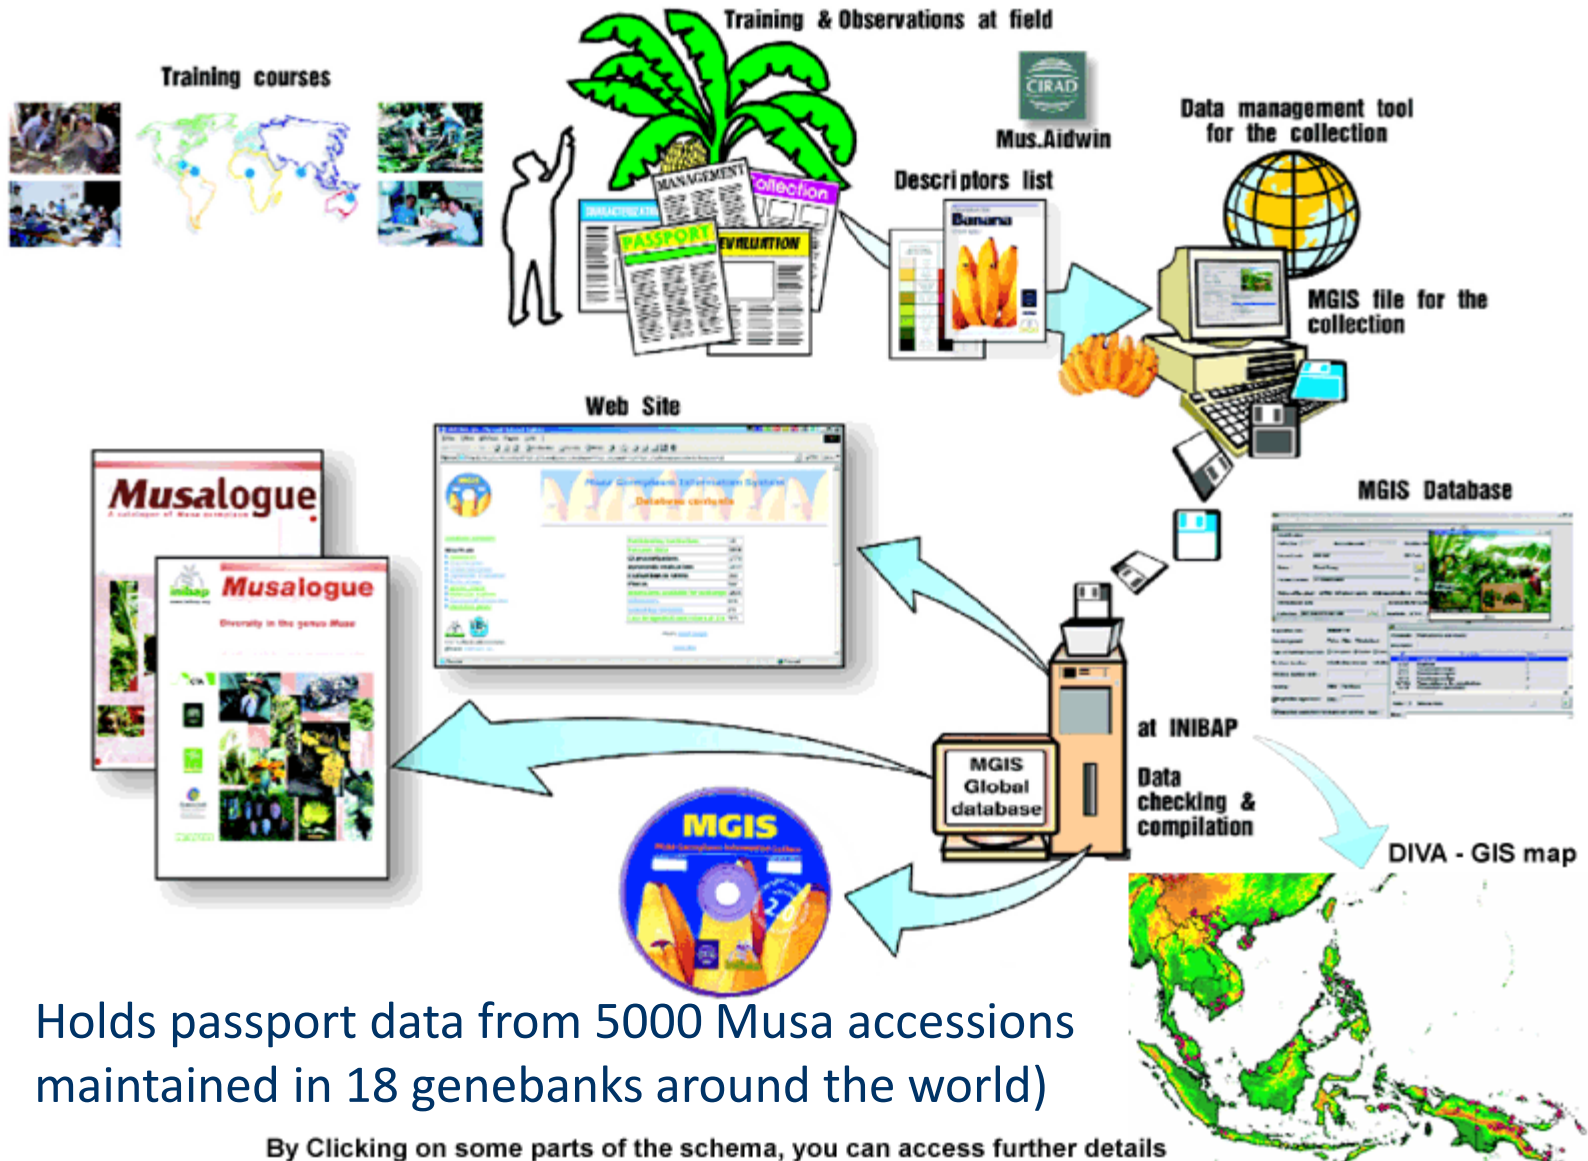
Training & Observations at field

Training courses

CIRAD

Mus.Aidwin

Data management tool for the collection

Descriptors list

MANAGEMENT

Collection

PASSPORT

EVALUATION

Banana

MGIS file for the collection

Web Site

Musalogue

Musalogue

Diversity in the genus Musa

MGIS Database

at INIBAP

MGIS Global database

Data checking & compilation

MGIS

DIVA - GIS map

Holds passport data from 5000 Musa accessions maintained in 18 genebanks around the world)

By Clicking on some parts of the schema, you can access further details